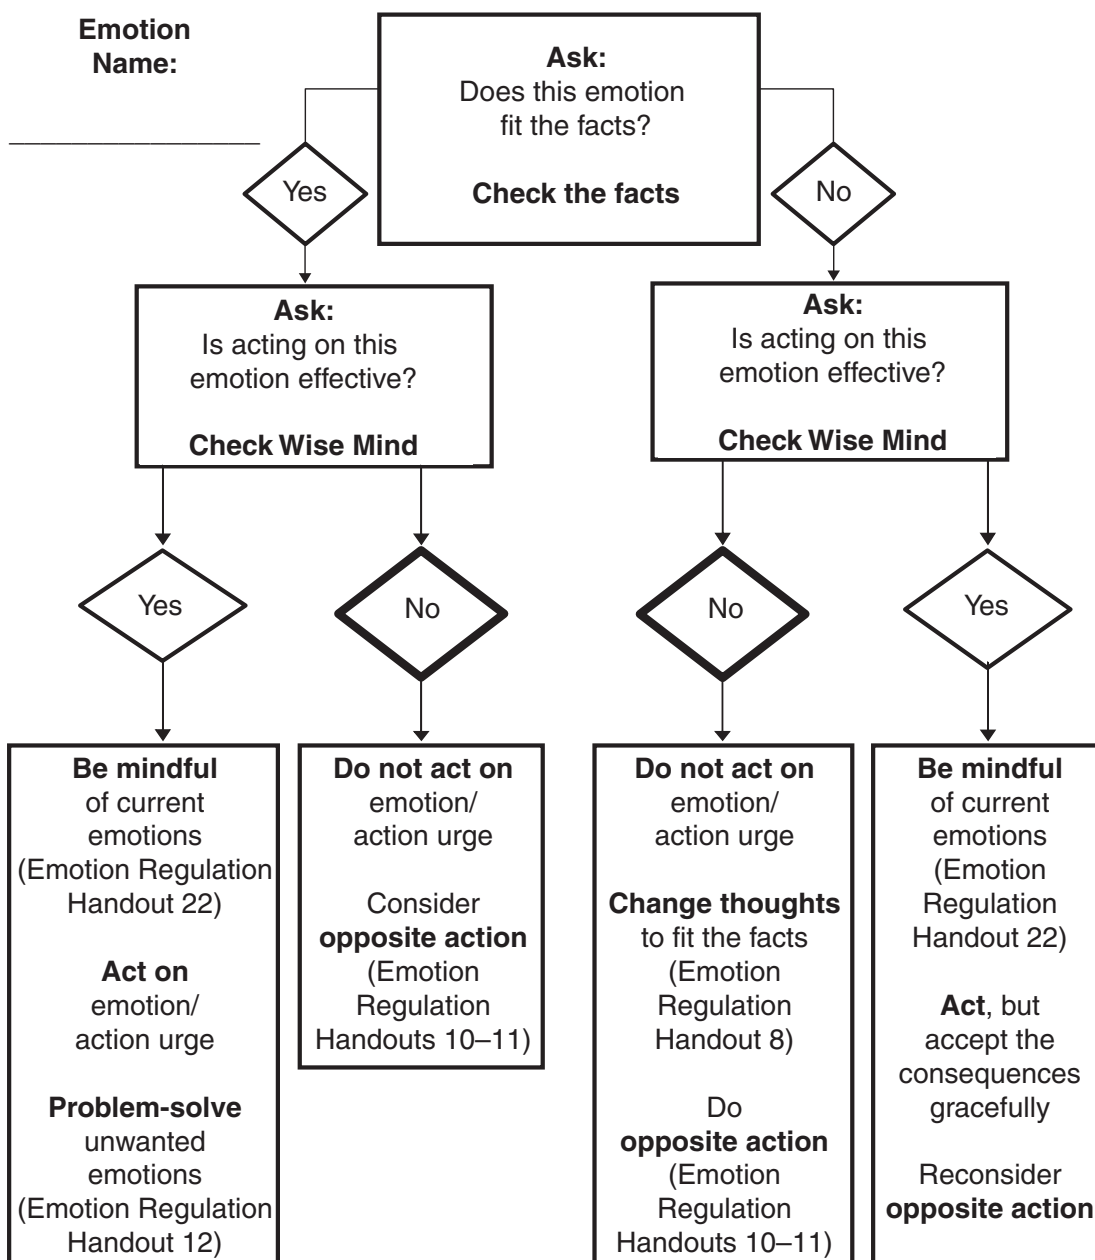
Emotion Name:

______________

Ask:
Does this emotion fit the facts?

Check the facts

Yes

No

Ask:
Is acting on this emotion effective?

Check Wise Mind

Ask:
Is acting on this emotion effective?

Check Wise Mind

Yes

No

No

Yes

Be mindful of current emotions (Emotion Regulation Handout 22)

Act on emotion/ action urge

Problem-solve unwanted emotions (Emotion Regulation Handout 12)

Do not act on emotion/ action urge

Consider opposite action (Emotion Regulation Handouts 10–11)

Do not act on emotion/ action urge

Change thoughts to fit the facts (Emotion Regulation Handout 8)

Do opposite action (Emotion Regulation Handouts 10–11)

Be mindful of current emotions (Emotion Regulation Handout 22)

Act, but accept the consequences gracefully

Reconsider opposite action